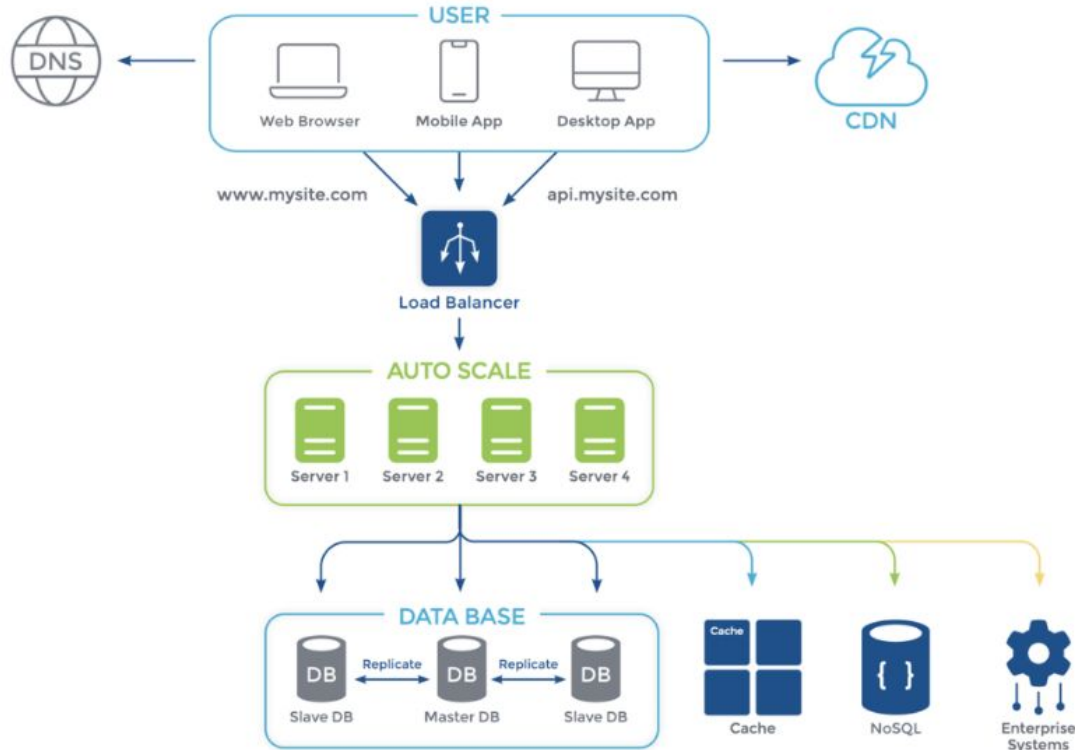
DNS

USER

Web Browser

Mobile App

Desktop App

CDN

www.mysite.com

api.mysite.com

Load Balancer

AUTO SCALE

Server 1

Server 2

Server 3

Server 4

DATA BASE

DB

Replicate

DB

Replicate

DB

Slave DB

Master DB

Slave DB

Cache

Cache

{ }

NoSQL

Enterprise Systems